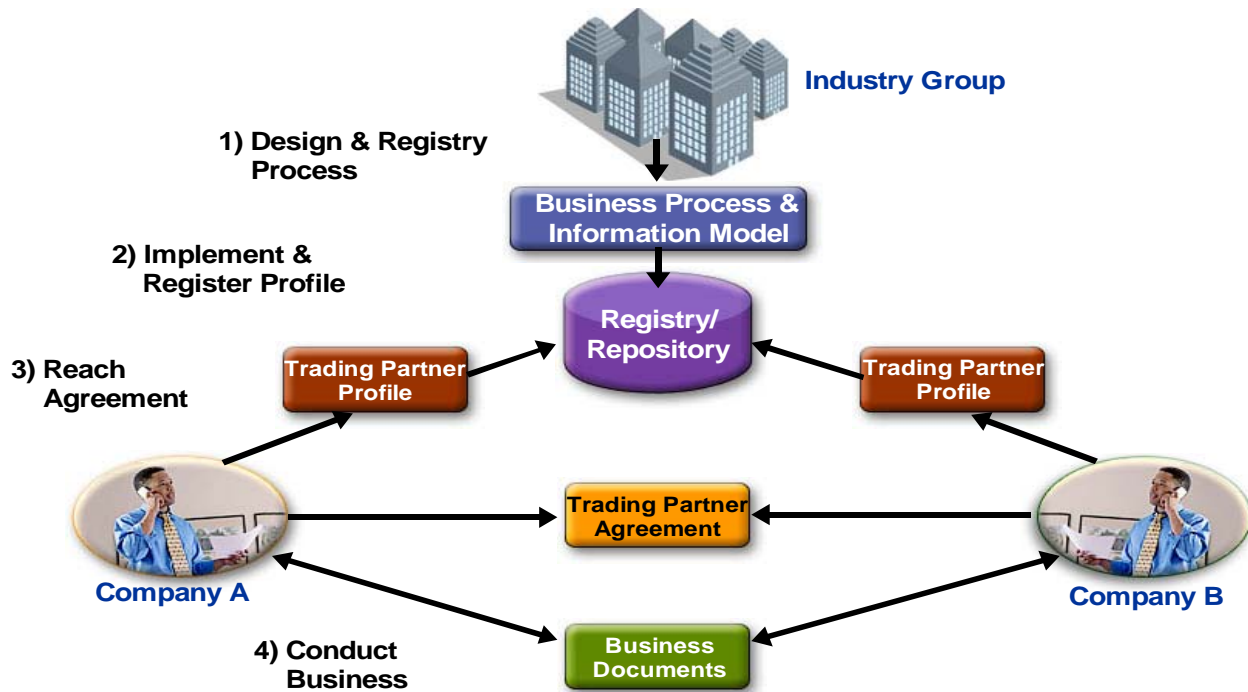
Industry Group

1) Design & Registry Process

Business Process & Information Model

2) Implement & Register Profile

Registry/ Repository

3) Reach Agreement

Trading Partner Profile

Trading Partner Profile

Trading Partner Agreement

Company A

Company B

4) Conduct Business

Business Documents